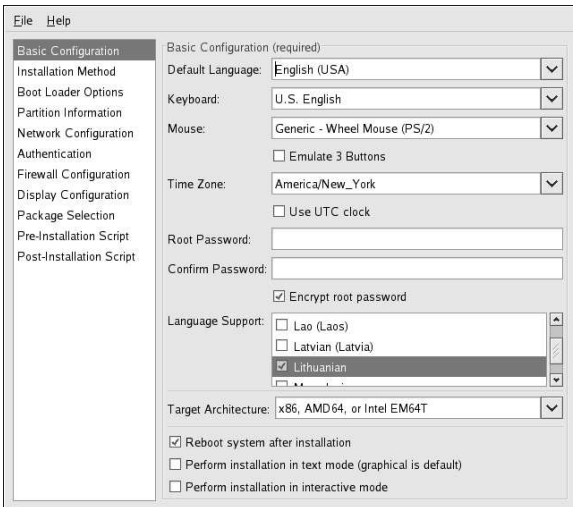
File Help

Basic Configuration
Installation Method
Boot Loader Options
Partition Information
Network Configuration
Authentication
Firewall Configuration
Display Configuration
Package Selection
Pre-Installation Script
Post-Installation Script

Basic Configuration (required)

Default Language: English (USA)

Keyboard: U.S. English

Mouse: Generic - Wheel Mouse (PS/2)

☐ Emulate 3 Buttons

Time Zone: America/New_York

☐ Use UTC clock

Root Password:

Confirm Password:

☑ Encrypt root password

Language Support:
☐ Lao (Laos)
☐ Latvian (Latvia)
☑ Lithuanian
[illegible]

Target Architecture: x86, AMD64, or Intel EM64T

☑ Reboot system after installation
☐ Perform installation in text mode (graphical is default)
☐ Perform installation in interactive mode